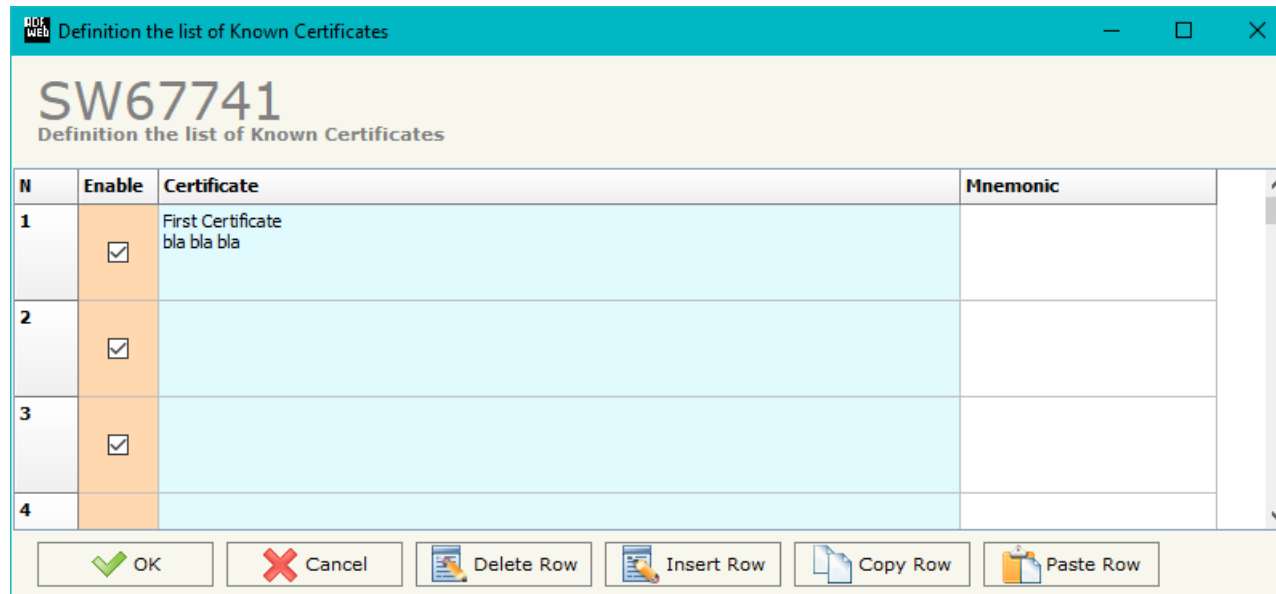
ADF Web Definition the list of Known Certificates

SW67741
Definition the list of Known Certificates

| N | Enable | Certificate | Mnemonic |
|---|---|---|---|
| 1 | ☑ | First Certificate bla bla bla | |
| 2 | ☑ | | |
| 3 | ☑ | | |
| 4 | | | |

OK Cancel Delete Row Insert Row Copy Row Paste Row